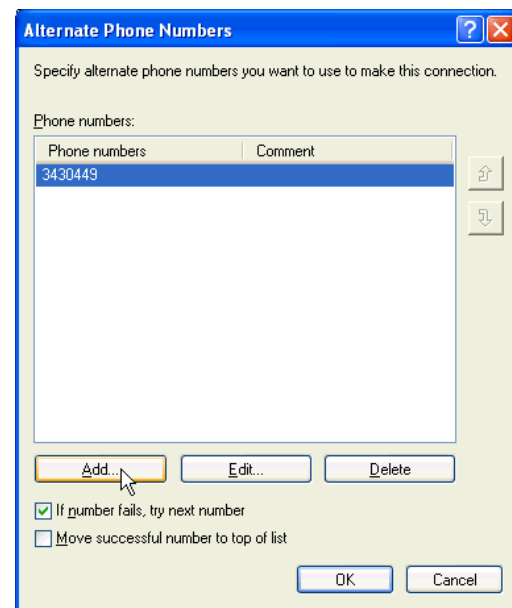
Alternate Phone Numbers

Specify alternate phone numbers you want to use to make this connection.

Phone numbers:

| Phone numbers | Comment |
|---|---|
| 3430449 | |

Add...

Edit...

Delete

If number fails, try next number

Move successful number to top of list

OK

Cancel